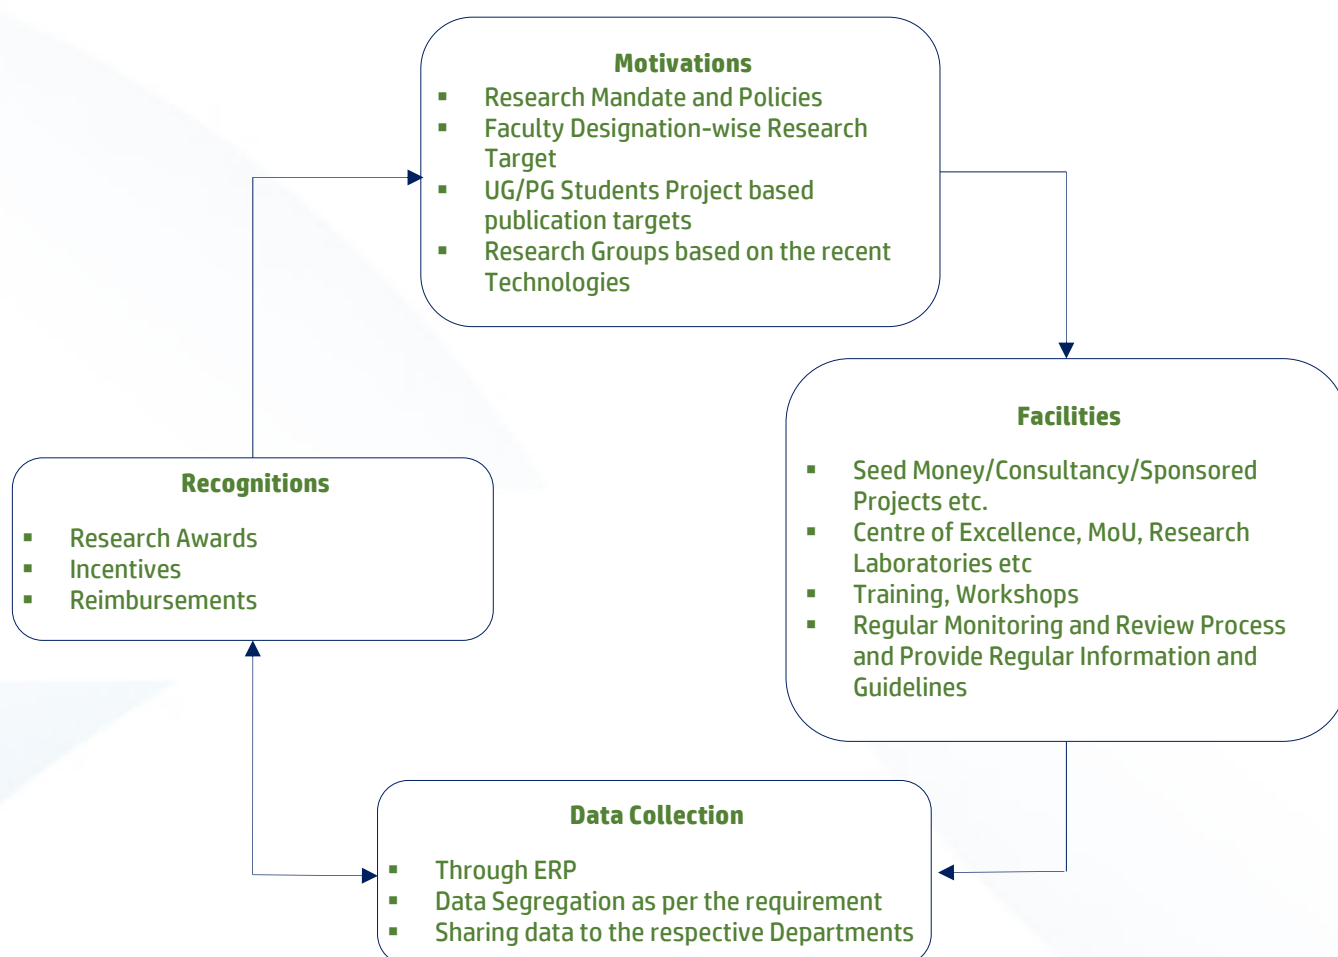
Motivations

- Research Mandate and Policies
- Faculty Designation-wise Research Target
- UG/PG Students Project based publication targets
- Research Groups based on the recent Technologies

Facilities

- Seed Money/Consultancy/Sponsored Projects etc.
- Centre of Excellence, MoU, Research Laboratories etc
- Training, Workshops
- Regular Monitoring and Review Process and Provide Regular Information and Guidelines

Data Collection

- Through ERP
- Data Segregation as per the requirement
- Sharing data to the respective Departments

Recognitions

- Research Awards
- Incentives
- Reimbursements